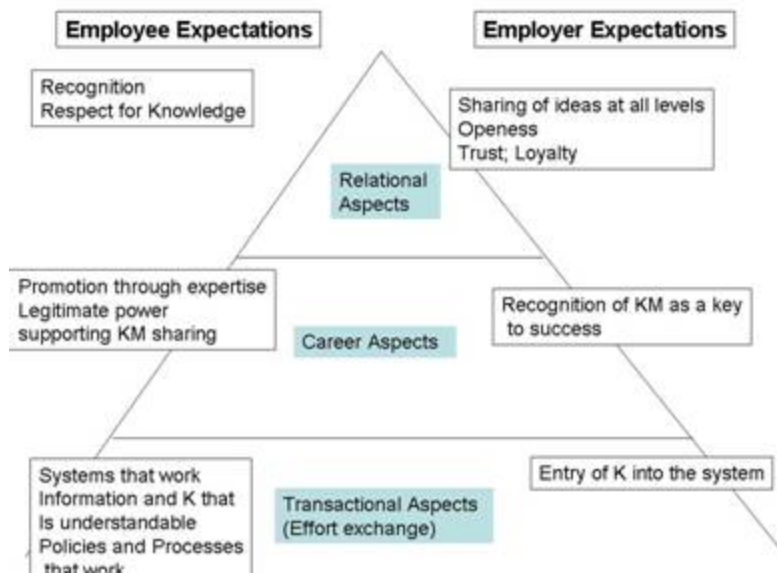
Employee Expectations

Employer Expectations

Recognition
Respect for Knowledge

Sharing of ideas at all levels
Openess
Trust; Loyalty

Relational Aspects

Promotion through expertise
Legitimate power supporting KM sharing

Career Aspects

Recognition of KM as a key to success

Systems that work
Information and K that Is understandable
Policies and Processes that work

Transactional Aspects (Effort exchange)

Entry of K into the system